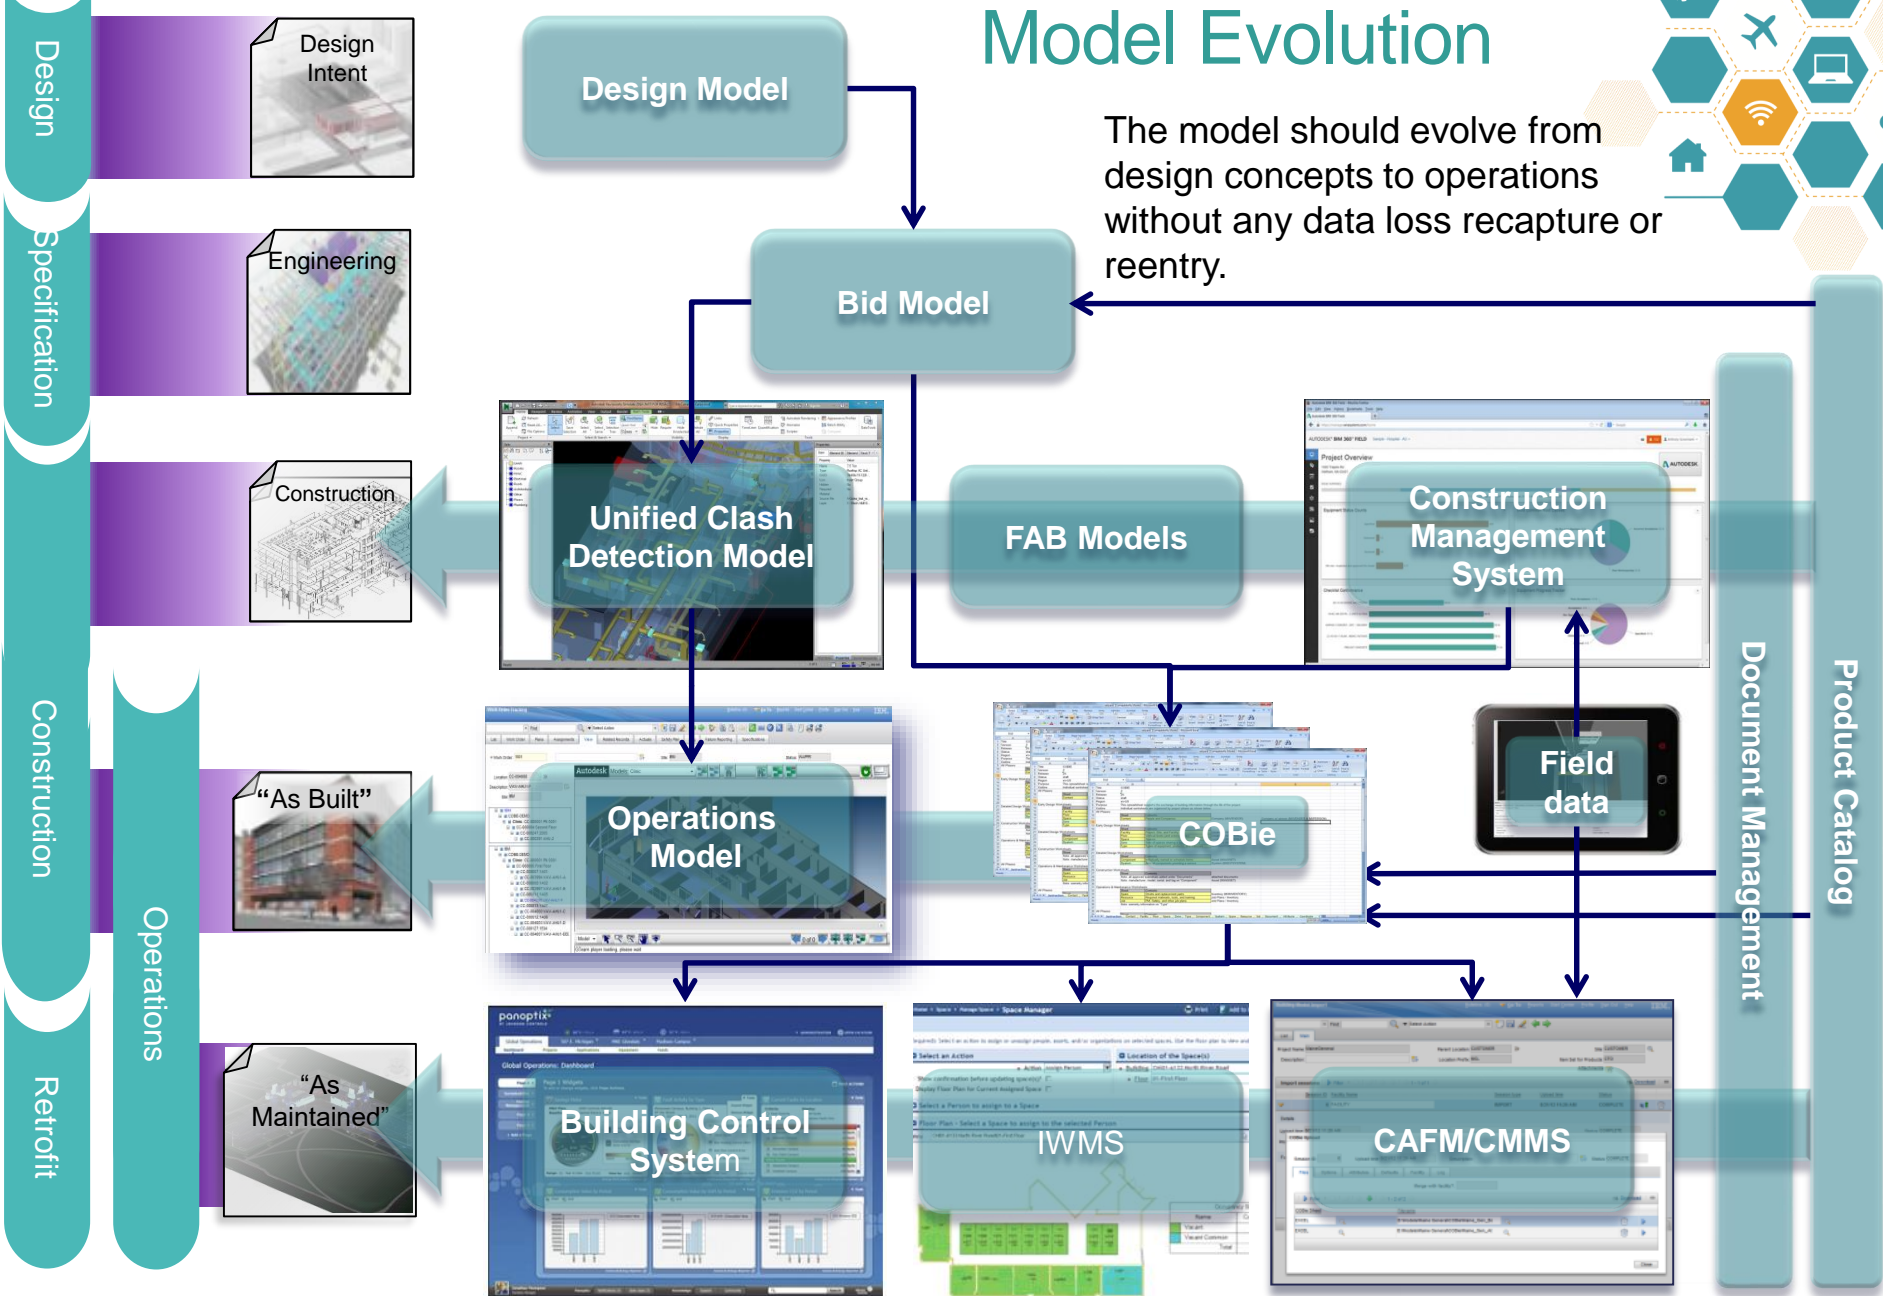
Model Evolution

The model should evolve from design concepts to operations without any data loss recapture or reentry.

Design

Specification

Construction

Operations

Retrofit

Design Intent

Engineering

Construction

“As Built”

“As Maintained”

Design Model

Bid Model

Unified Clash Detection Model

FAB Models

Construction Management System

Operations Model

COBie

Field data

Building Control System

IWMS

CAFM/CMMS

Document Management

Product Catalog